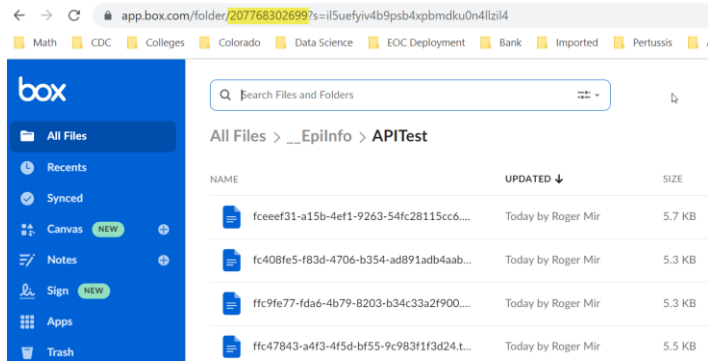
app.box.com/folder/207768302699?s=il5uefyiv4b9psb4xpbmdku0n4llzil4

Math CDC Colleges Colorado Data Science EOC Deployment Bank Imported Pertussis

box

All Files
Recents
Synced
Canvas NEW
Notes
Sign NEW
Apps
Trash

Search Files and Folders

All Files > __EpiInfo > APITest

| NAME | UPDATED ↓ | SIZE |
|---|---|---|
| fceeef31-a15b-4ef1-9263-54fc28115cc6.... | Today by Roger Mir | 5.7 KB |
| fc408fe5-f83d-4706-b354-ad891adb4aab... | Today by Roger Mir | 5.3 KB |
| ffc9fe77-fda6-4b79-8203-b34c33a2f900.... | Today by Roger Mir | 5.3 KB |
| ffc47843-a4f3-4f5d-bf55-9c983f1f3d24.t... | Today by Roger Mir | 5.5 KB |